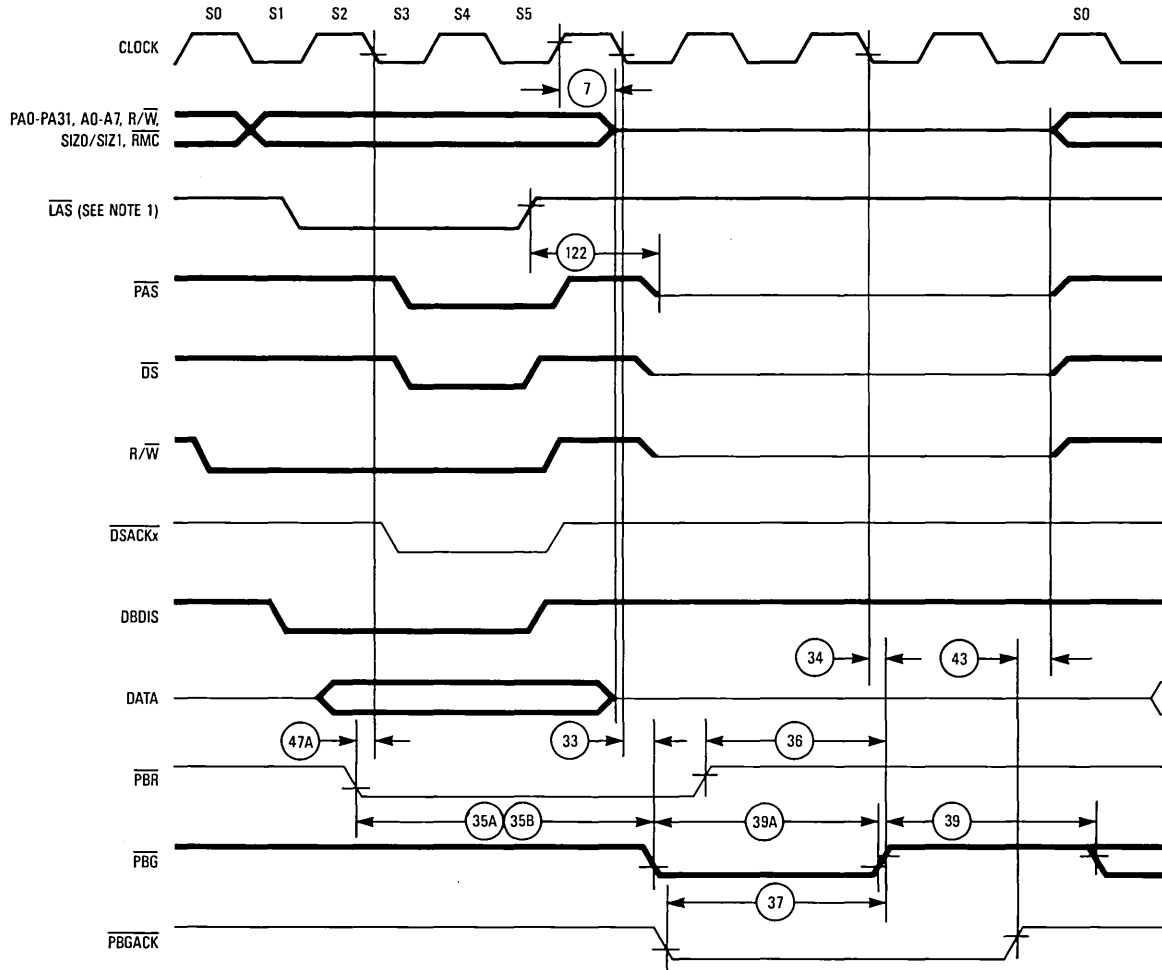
S0 S1 S2 S3 S4 S5 S0

CLOCK

7

PA0-PA31, A0-A7, $R/\overline{W}$, SIZ0/SIZ1, $\overline{RMC}$

$\overline{LAS}$ (SEE NOTE 1)

122

$\overline{PAS}$

$\overline{DS}$

$R/\overline{W}$

$\overline{DSACKx}$

DBDIS

34 43

DATA

47A 33 36

$\overline{PBR}$

35A 35B 39A 39

$\overline{PBG}$

37

$\overline{PBGACK}$